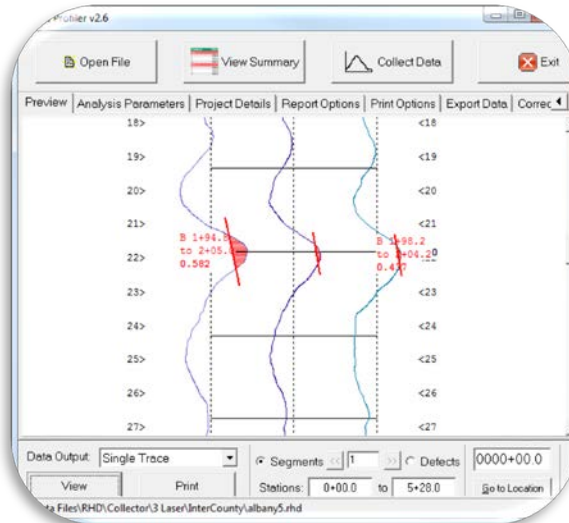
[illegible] Profiler v2.6

Open File
View Summary
Collect Data
Exit

Preview | Analysis Parameters | Project Details | Report Options | Print Options | Export Data | Correc

18> <18
19> <19
20> <20
21> <21
22> <22
23> <23
24> <24
25> <25
26> <26
27> <27

B 1+94.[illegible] to 2+05.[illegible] 0.582

B 1+98.2 to 2+04.2 0.477

Data Output: Single Trace
View
Print
Segments
1
Defects
0000+00.0
Stations: 0+00.0 to 5+28.0
Go to Location

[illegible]ta Files\RHD\Collector\3 Laser\InterCounty\albany5.rhd